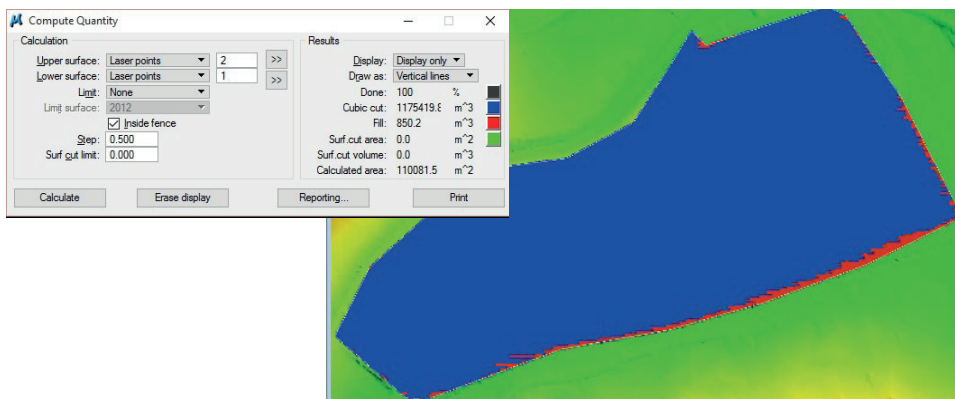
Compute Quantity

Calculation

Upper surface: Laser points 2 >>
Lower surface: Laser points 1 >>
Limit: None
Limit surface: 2012
Inside fence
Step: 0.500
Surf cut limit: 0.000

Results

Display: Display only
Draw as: Vertical lines
Done: 100 %
Cubic cut: 1175419.8 m^3
Fill: 850.2 m^3
Surf.cut area: 0.0 m^2
Surf.cut volume: 0.0 m^3
Calculated area: 110081.5 m^2

Calculate Erase display Reporting... Print